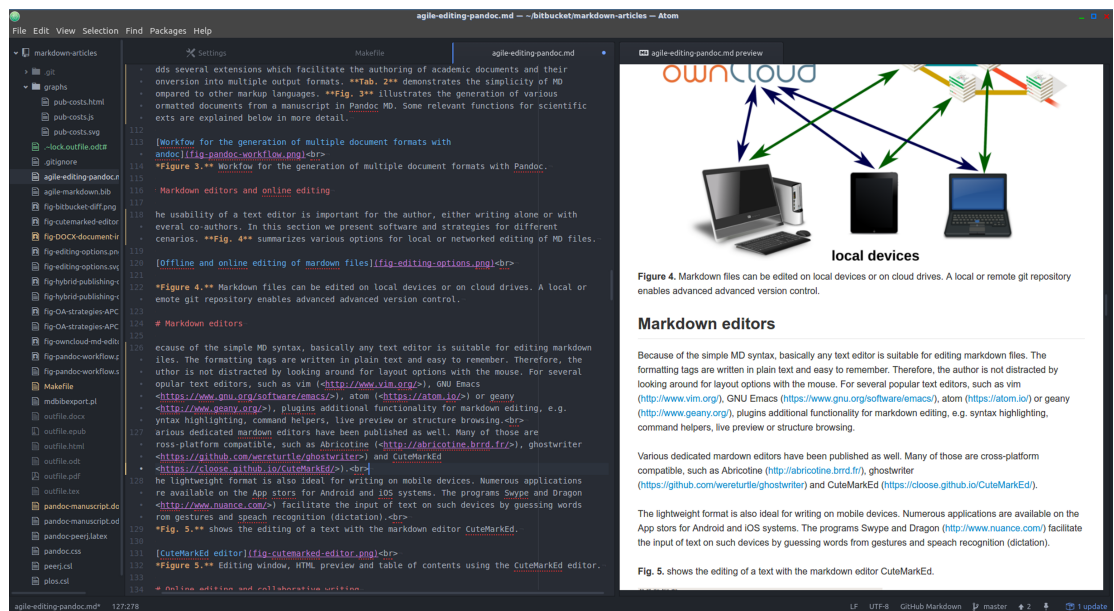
agile-editing-pandoc.md — ~/bitbucket/markdown-articles — Atom

File Edit View Selection Find Packages Help

markdown-articles
.git
graphs
pub-costs.html
pub-costs.js
pub-costs.svg
.~lock.outfile.odt#
.gitignore
agile-editing-pandoc.m
agile-markdown.bib
fig-bitbucket-diff.png
fig-cutemarked-editor
fig-DOCX-document-ir
fig-editing-options.pn
fig-editing-options.svg
fig-hybrid-publishing-
fig-hybrid-publishing-
fig-OA-strategies-APC
fig-OA-strategies-APC
fig-owncloud-md-editi
fig-pandoc-workflow.p
fig-pandoc-workflow.s
Makefile
mdbibexport.pl
outfile.docx
outfile.epub
outfile.html
outfile.odt
outfile.pdf
outfile.tex
pandoc-manuscript.do
pandoc-manuscript.od
pandoc-peerj.latex
pandoc.css
peerj.csl
plos.csl

Settings | Makefile | agile-editing-pandoc.md | agile-editing-pandoc.md preview

dds several extensions which facilitate the authoring of academic documents and their onversion into multiple output formats. **Tab. 2** demonstrates the simplicity of MD ompared to other markup languages. **Fig. 3** illustrates the generation of various ormatted documents from a manuscript in Pandoc MD. Some relevant functions for scientific exts are explained below in more detail.

112
113 [Workfow for the generation of multiple document formats with andoc](fig-pandoc-workflow.png)<br>
114 *Figure 3.** Workfow for the generation of multiple document formats with Pandoc.

Markdown editors and online editing

he usability of a text editor is important for the author, either writing alone or with everal co-authors. In this section we present software and strategies for different cenarios. **Fig. 4** summarizes various options for local or networked editing of MD files.

[Offline and online editing of mardown files](fig-editing-options.png)<br>

*Figure 4.** Markdown files can be edited on local devices or on cloud drives. A local or emote git repository enables advanced version control.

# Markdown editors

ecause of the simple MD syntax, basically any text editor is suitable for editing markdown iles. The formatting tags are written in plain text and easy to remember. Therefore, the uthor is not distracted by looking around for layout options with the mouse. For several opular text editors, such as vim (<http://www.vim.org/>), GNU Emacs <https://www.gnu.org/software/emacs/>), atom (<https://atom.io/>) or geany <http://www.geany.org/>), plugins additional functionality for markdown editing, e.g. yntax highlighting, command helpers, live preview or structure browsing.<br>
127 arious dedicated mardown editors have been published as well. Many of those are ross-platform compatible, such as Abricotine (<http://abricotine.brrd.fr/>), ghostwriter <https://github.com/wereturtle/ghostwriter>) and CuteMarkEd <https://cloose.github.io/CuteMarkEd/>).<br>
he lightweight format is also ideal for writing on mobile devices. Numerous applications re available on the App stors for Android and iOS systems. The programs Swype and Dragon <http://www.nuance.com/>) facilitate the input of text on such devices by guessing words rom gestures and speach recognition (dictation).<br>
*Fig. 5.** shows the editing of a text with the markdown editor CuteMarkEd.

131 [CuteMarkEd editor](fig-cutemarked-editor.png)<br>
132 *Figure 5.** Editing window, HTML preview and table of contents using the CuteMarkEd editor.

# Online editing and collaborative writing

ownCloud

local devices

Figure 4. Markdown files can be edited on local devices or on cloud drives. A local or remote git repository enables advanced advanced version control.

Markdown editors

Because of the simple MD syntax, basically any text editor is suitable for editing markdown files. The formatting tags are written in plain text and easy to remember. Therefore, the author is not distracted by looking around for layout options with the mouse. For several popular text editors, such as vim (http://www.vim.org/), GNU Emacs (https://www.gnu.org/software/emacs/), atom (https://atom.io/) or geany (http://www.geany.org/), plugins additional functionality for markdown editing, e.g. syntax highlighting, command helpers, live preview or structure browsing.

Various dedicated mardown editors have been published as well. Many of those are cross-platform compatible, such as Abricotine (http://abricotine.brrd.fr/), ghostwriter (https://github.com/wereturtle/ghostwriter) and CuteMarkEd (https://cloose.github.io/CuteMarkEd/).

The lightweight format is also ideal for writing on mobile devices. Numerous applications are available on the App stors for Android and iOS systems. The programs Swype and Dragon (http://www.nuance.com/) facilitate the input of text on such devices by guessing words from gestures and speach recognition (dictation).

Fig. 5. shows the editing of a text with the markdown editor CuteMarkEd.

agile-editing-pandoc.md* 127:278 LF UTF-8 GitHub Markdown master 2 1 update